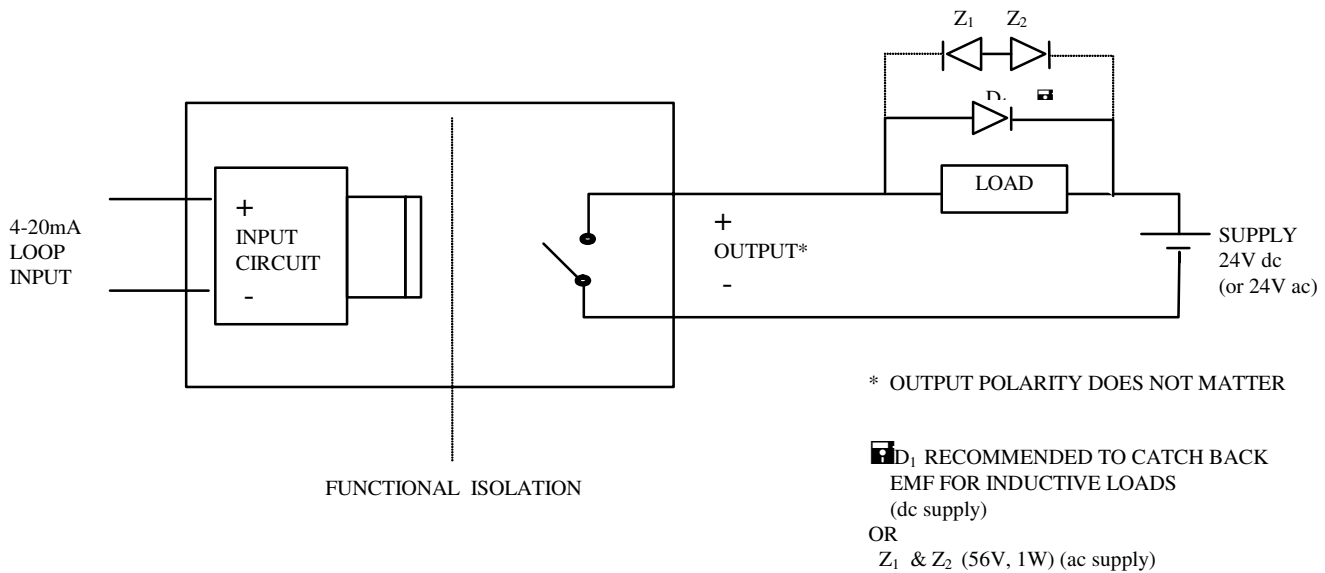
$Z_1$ $Z_2$

$D_1$ ■

4-20mA LOOP INPUT

+ INPUT CIRCUIT -

LOAD

+ OUTPUT* -

SUPPLY 24V dc (or 24V ac)

FUNCTIONAL ISOLATION

* OUTPUT POLARITY DOES NOT MATTER

■$D_1$ RECOMMENDED TO CATCH BACK EMF FOR INDUCTIVE LOADS (dc supply)
OR
$Z_1$ & $Z_2$ (56V, 1W) (ac supply)